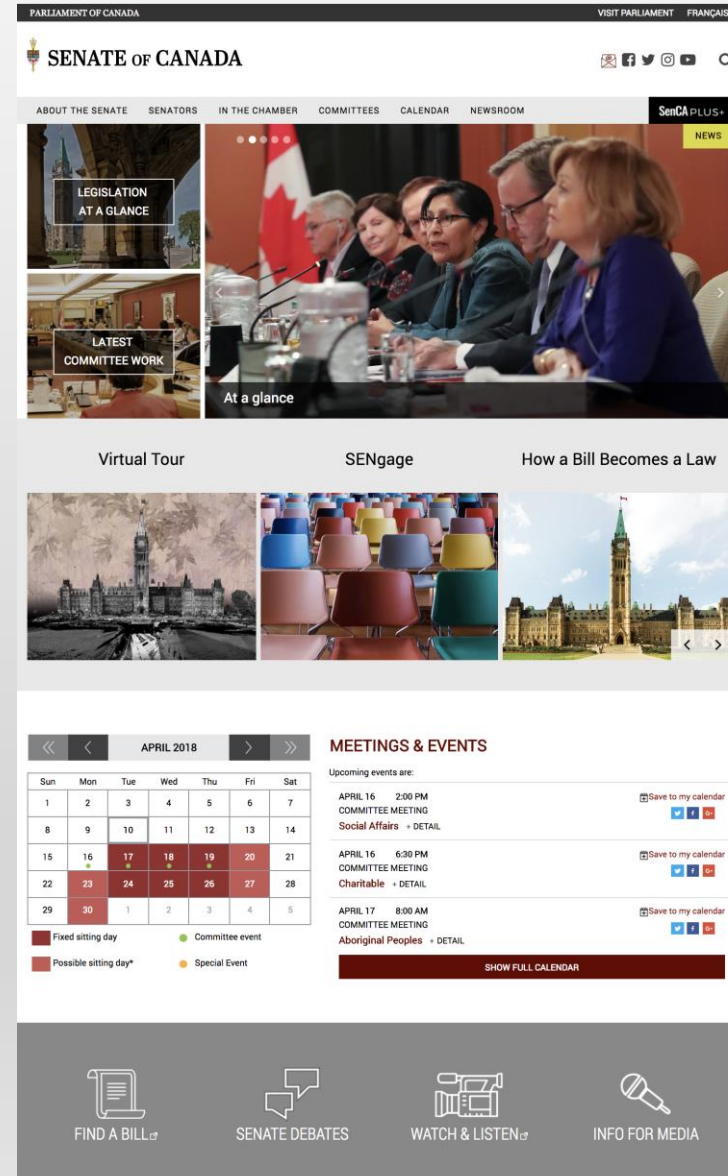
PARLIAMENT OF CANADA

VISIT PARLIAMENT FRANÇAIS

SENATE OF CANADA

ABOUT THE SENATE SENATORS IN THE CHAMBER COMMITTEES CALENDAR NEWSROOM

SenCA PLUS+

NEWS

LEGISLATION AT A GLANCE

LATEST COMMITTEE WORK

At a glance

Virtual Tour

SENgage

How a Bill Becomes a Law

APRIL 2018

| Sun | Mon | Tue | Wed | Thu | Fri | Sat |
|---|---|---|---|---|---|---|
| 1 | 2 | 3 | 4 | 5 | 6 | 7 |
| 8 | 9 | 10 | 11 | 12 | 13 | 14 |
| 15 | 16 | 17 | 18 | 19 | 20 | 21 |
| 22 | 23 | 24 | 25 | 26 | 27 | 28 |
| 29 | 30 | 1 | 2 | 3 | 4 | 5 |

Fixed sitting day

Committee event

Possible sitting day*

Special Event

MEETINGS & EVENTS

Upcoming events are:

APRIL 16 2:00 PM
COMMITTEE MEETING
Social Affairs + DETAIL
Save to my calendar

APRIL 16 6:30 PM
COMMITTEE MEETING
Charitable + DETAIL
Save to my calendar

APRIL 17 8:00 AM
COMMITTEE MEETING
Aboriginal Peoples + DETAIL
Save to my calendar

SHOW FULL CALENDAR

FIND A BILL

SENATE DEBATES

WATCH & LISTEN

INFO FOR MEDIA